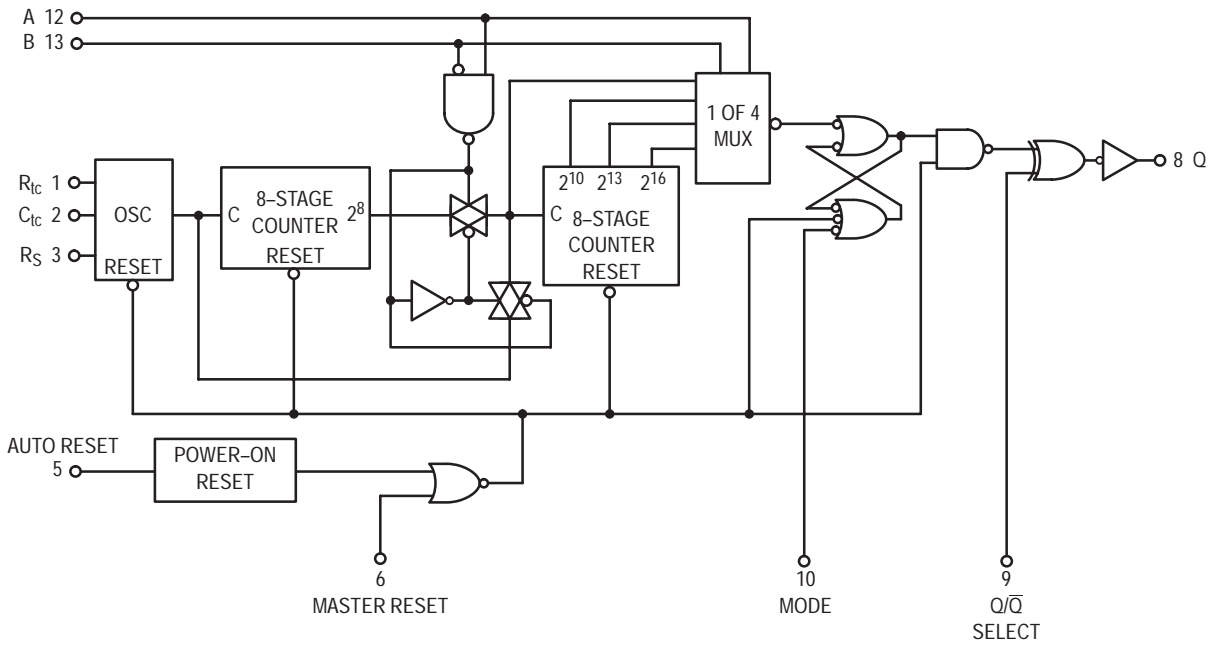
A 12
B 13
$R_{tc}$ 1
$C_{tc}$ 2
$R_S$ 3
OSC
RESET
C
8–STAGE COUNTER
$2^8$
RESET
1 OF 4 MUX
$2^{10}$ $2^{13}$ $2^{16}$
C 8–STAGE COUNTER
RESET
8 Q
AUTO RESET
5
POWER–ON RESET
6
MASTER RESET
10
MODE
9
$Q/\overline{Q}$
SELECT